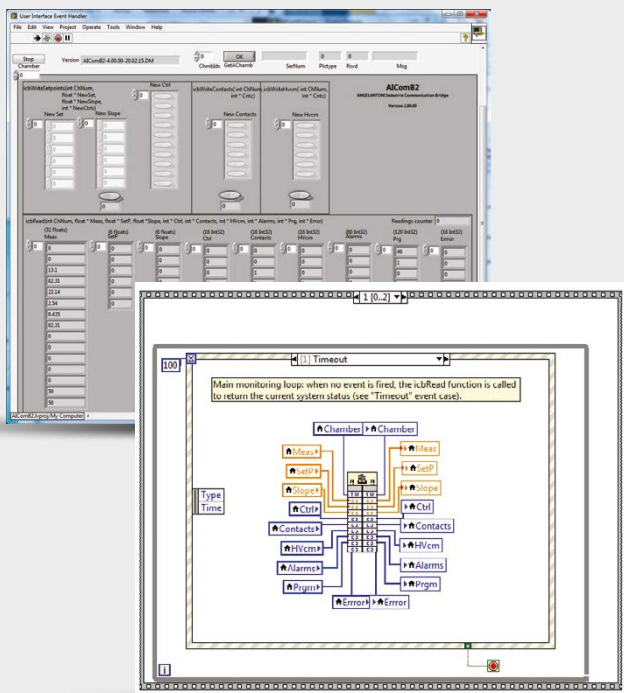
User Interface Event Handler

File Edit View Project Operate Tools Window Help

Stop Chamber

Version AlCom82-4.00.00-20.02.15.DM

ChmbIds

OK GetAChamb

SerNum

Pictype

Rcvd

Msg

AlCom82

icbWriteSetpoints(int ChNum, float * NewSet, float * NewSlope, int * NewCtrls)

New Ctrl

New Set

New Slope

icbWriteContacts(int ChNum, int * Cnts)

New Contacts

icbWriteHvcm(int ChNum, int * Cnts)

New Hvcm

icbRead(int ChNum, float * Meas, float * SetP, float *Slope, int * Ctrl, int * Contacts, int * HVcm, int * Alarms, int * Prg, int * Error)

Readings counter

Meas

SetP

Slope

Ctrl

Contacts

HVcm

Alarms

Prg

Error

13.1

82.31

22.24

2.54

0.435

82.31

50

50

AlCom82.lvproj/My Computer

1 [0..2]

100

[1] Timeout

Main monitoring loop: when no event is fired, the icbRead function is called to return the current system status (see "Timeout" event case).

Chamber

Chamber

Meas

Meas

SetP

SetP

Slope

Slope

Ctrl

Ctrl

Contacts

Contacts

HVcm

HVcm

Alarms

Alarms

Prgm

Prgm

Error

Error

Type

Time

i